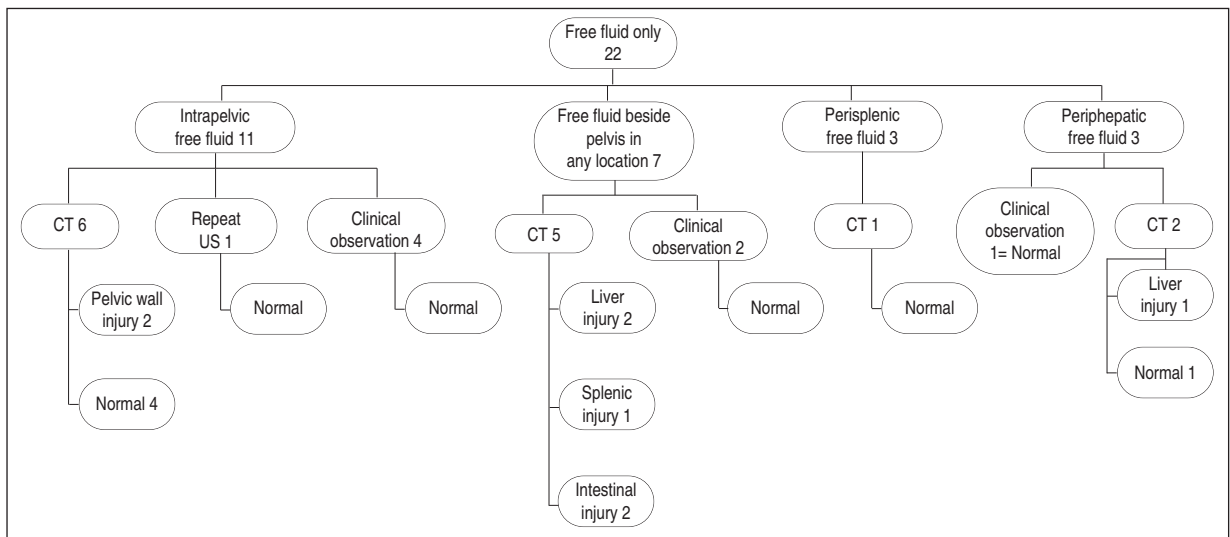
Free fluid only 22

Intrapelvic free fluid 11

Free fluid beside pelvis in any location 7

Perisplenic free fluid 3

Periphepatic free fluid 3

CT 6

Repeat US 1

Clinical observation 4

CT 5

Clinical observation 2

CT 1

Clinical observation 1= Normal

CT 2

Pelvic wall injury 2

Normal 4

Normal

Normal

Liver injury 2

Splenic injury 1

Intestinal injury 2

Normal

Normal

Liver injury 1

Normal 1